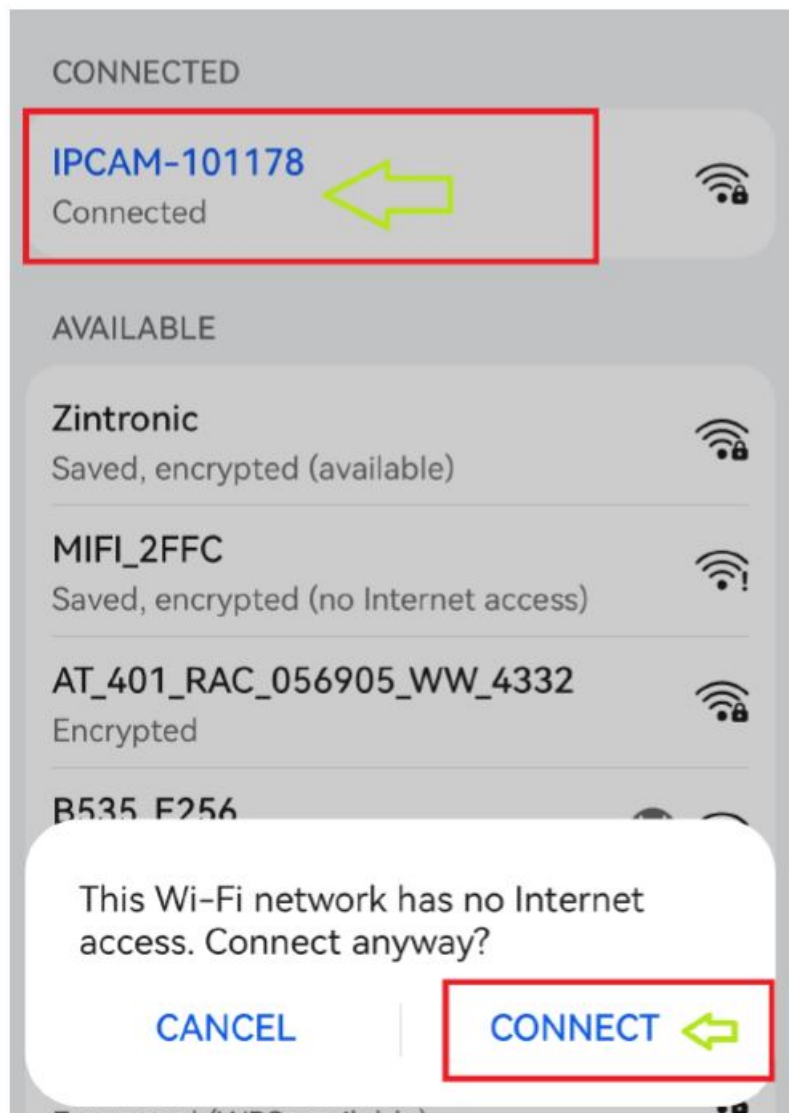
CONNECTED

IPCAM-101178
Connected

AVAILABLE

Zintronic
Saved, encrypted (available)

MIFI_2FFC
Saved, encrypted (no Internet access)

AT_401_RAC_056905_WW_4332
Encrypted

B535_F256

This Wi-Fi network has no Internet access. Connect anyway?

CANCEL

CONNECT

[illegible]